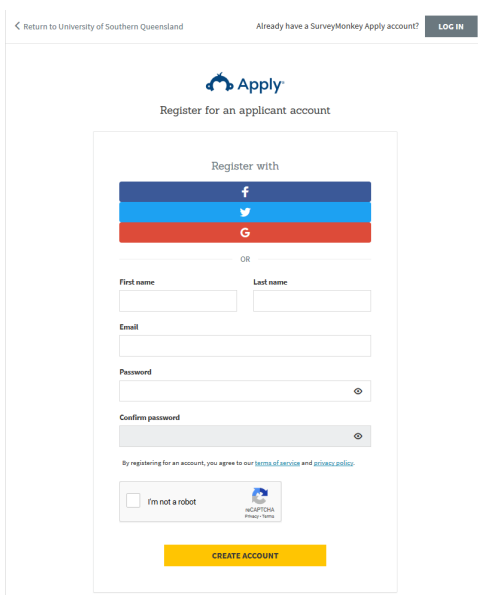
< Return to University of Southern Queensland

Already have a SurveyMonkey Apply account? LOG IN

Apply

Register for an applicant account

Register with

f

G

OR

First name

Last name

Email

Password

Confirm password

By registering for an account, you agree to our terms of service and privacy policy.

I'm not a robot

reCAPTCHA
Privacy - Terms

CREATE ACCOUNT